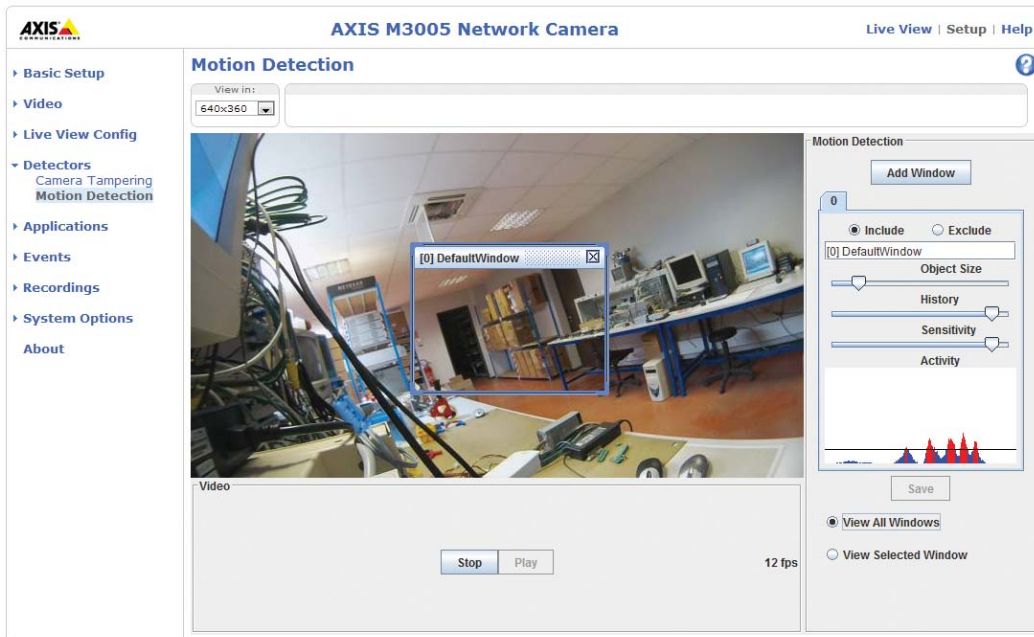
AXIS COMMUNICATIONS

AXIS M3005 Network Camera

Live View | Setup | Help

Basic Setup
Video
Live View Config
Detectors
Camera Tampering
Motion Detection
Applications
Events
Recordings
System Options
About

Motion Detection

View in:
640x360

[0] DefaultWindow

Motion Detection
Add Window
0
Include
Exclude
[0] DefaultWindow
Object Size
History
Sensitivity
Activity
Save
View All Windows
View Selected Window

Video
Stop
Play
12 fps